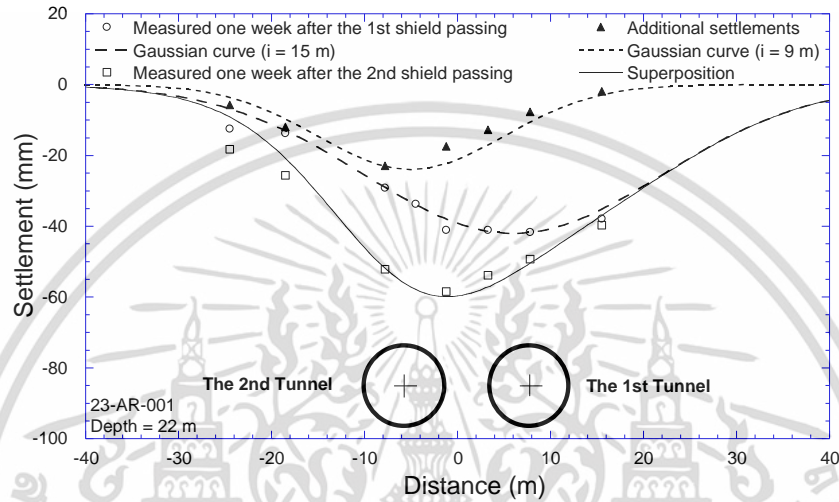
Measured one week after the 1st shield passing
Additional settlements
Gaussian curve (i = 15 m)
Gaussian curve (i = 9 m)
Measured one week after the 2nd shield passing
Superposition

Settlement (mm)
20
0
-20
-40
-60
-80
-100

The 2nd Tunnel
The 1st Tunnel
23-AR-001
Depth = 22 m

-40
-30
-20
-10
0
10
20
30
40
Distance (m)